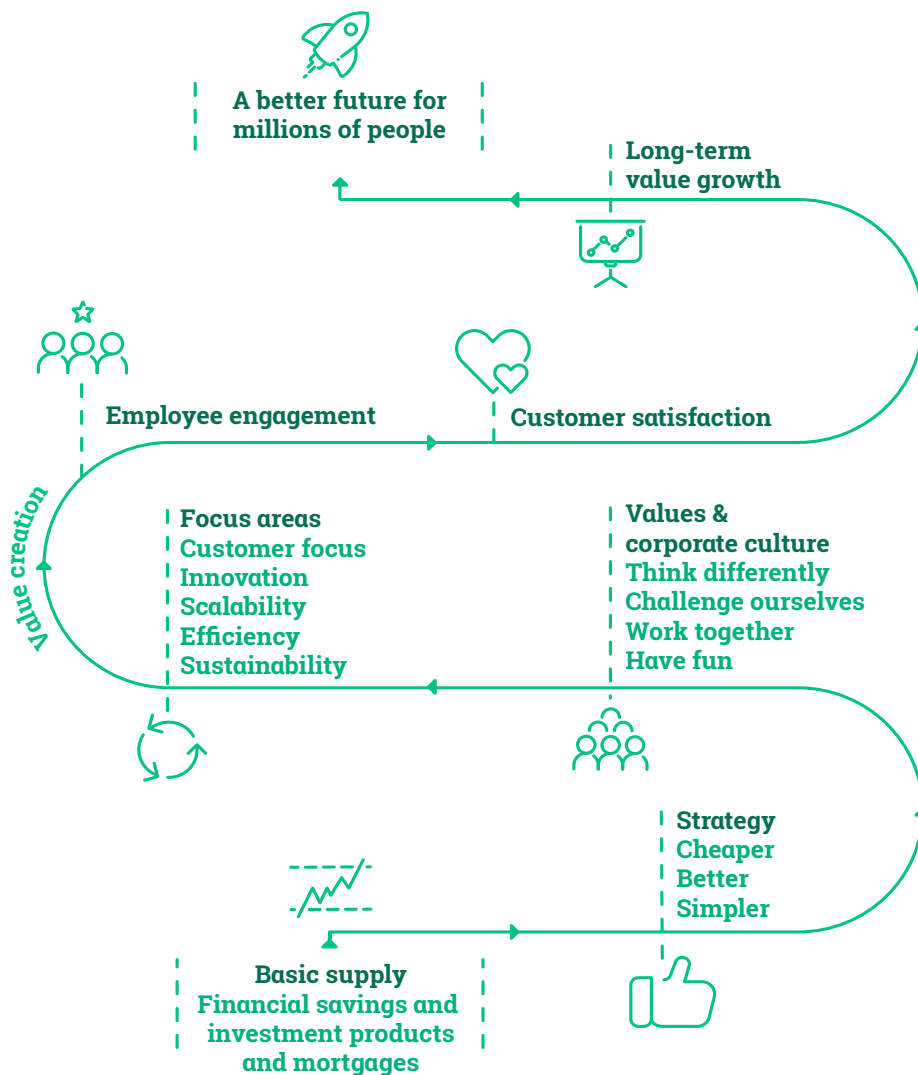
A better future for millions of people

Long-term value growth

Employee engagement

Customer satisfaction

Value creation

Focus areas
Customer focus
Innovation
Scalability
Efficiency
Sustainability

Values & corporate culture
Think differently
Challenge ourselves
Work together
Have fun

Strategy
Cheaper
Better
Simpler

Basic supply
Financial savings and investment products and mortgages